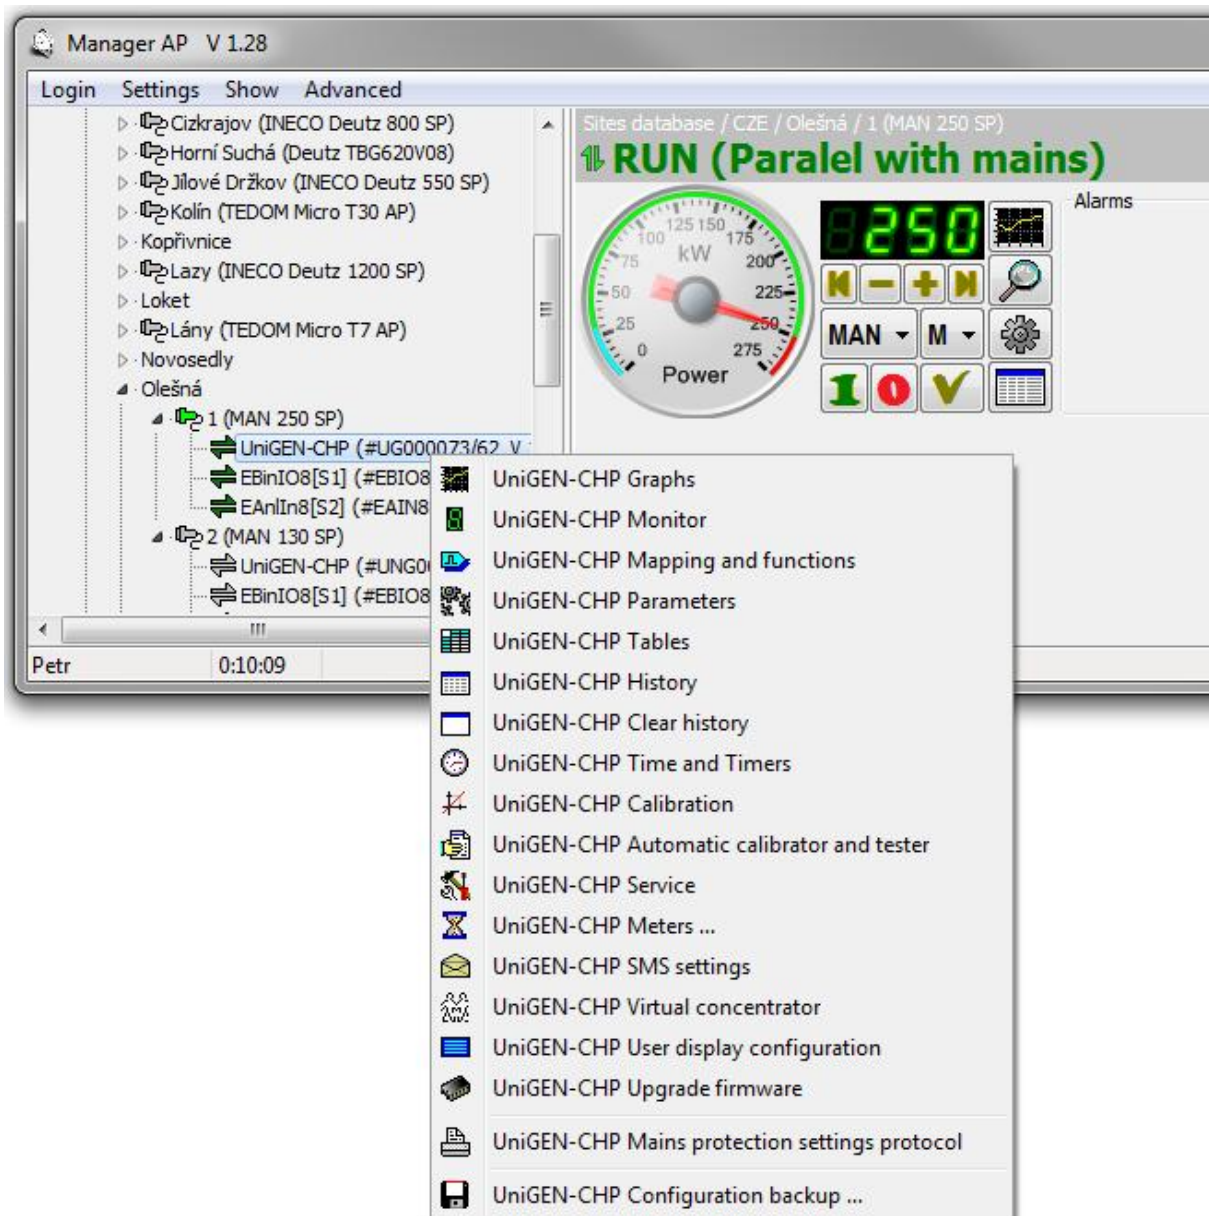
Manager AP V 1.28

Login Settings Show Advanced

Cizkrajov (INECO Deutz 800 SP)
Horní Suchá (Deutz TBG620V08)
Jílové Držkov (INECO Deutz 550 SP)
Kolín (TEDOM Micro T30 AP)
Kopřivnice
Lazy (INECO Deutz 1200 SP)
Loket
Lány (TEDOM Micro T7 AP)
Novosedly
Olešná
1 (MAN 250 SP)
UniGEN-CHP (#UG000073/62 V
EBinIO8[S1] (#EBIO8
EAnlIn8[S2] (#EAIN8
2 (MAN 130 SP)
UniGEN-CHP (#UNG0
EBinIO8[S1] (#EBIO8

Petr 0:10:09

Sites database / CZE / Olešná / 1 (MAN 250 SP)
RUN (Paralel with mains)

0 25 50 75 100 125 150 175 200 225 250 275
kW
Power

250

MAN M

Alarms

UniGEN-CHP Graphs
UniGEN-CHP Monitor
UniGEN-CHP Mapping and functions
UniGEN-CHP Parameters
UniGEN-CHP Tables
UniGEN-CHP History
UniGEN-CHP Clear history
UniGEN-CHP Time and Timers
UniGEN-CHP Calibration
UniGEN-CHP Automatic calibrator and tester
UniGEN-CHP Service
UniGEN-CHP Meters ...
UniGEN-CHP SMS settings
UniGEN-CHP Virtual concentrator
UniGEN-CHP User display configuration
UniGEN-CHP Upgrade firmware
UniGEN-CHP Mains protection settings protocol
UniGEN-CHP Configuration backup ...